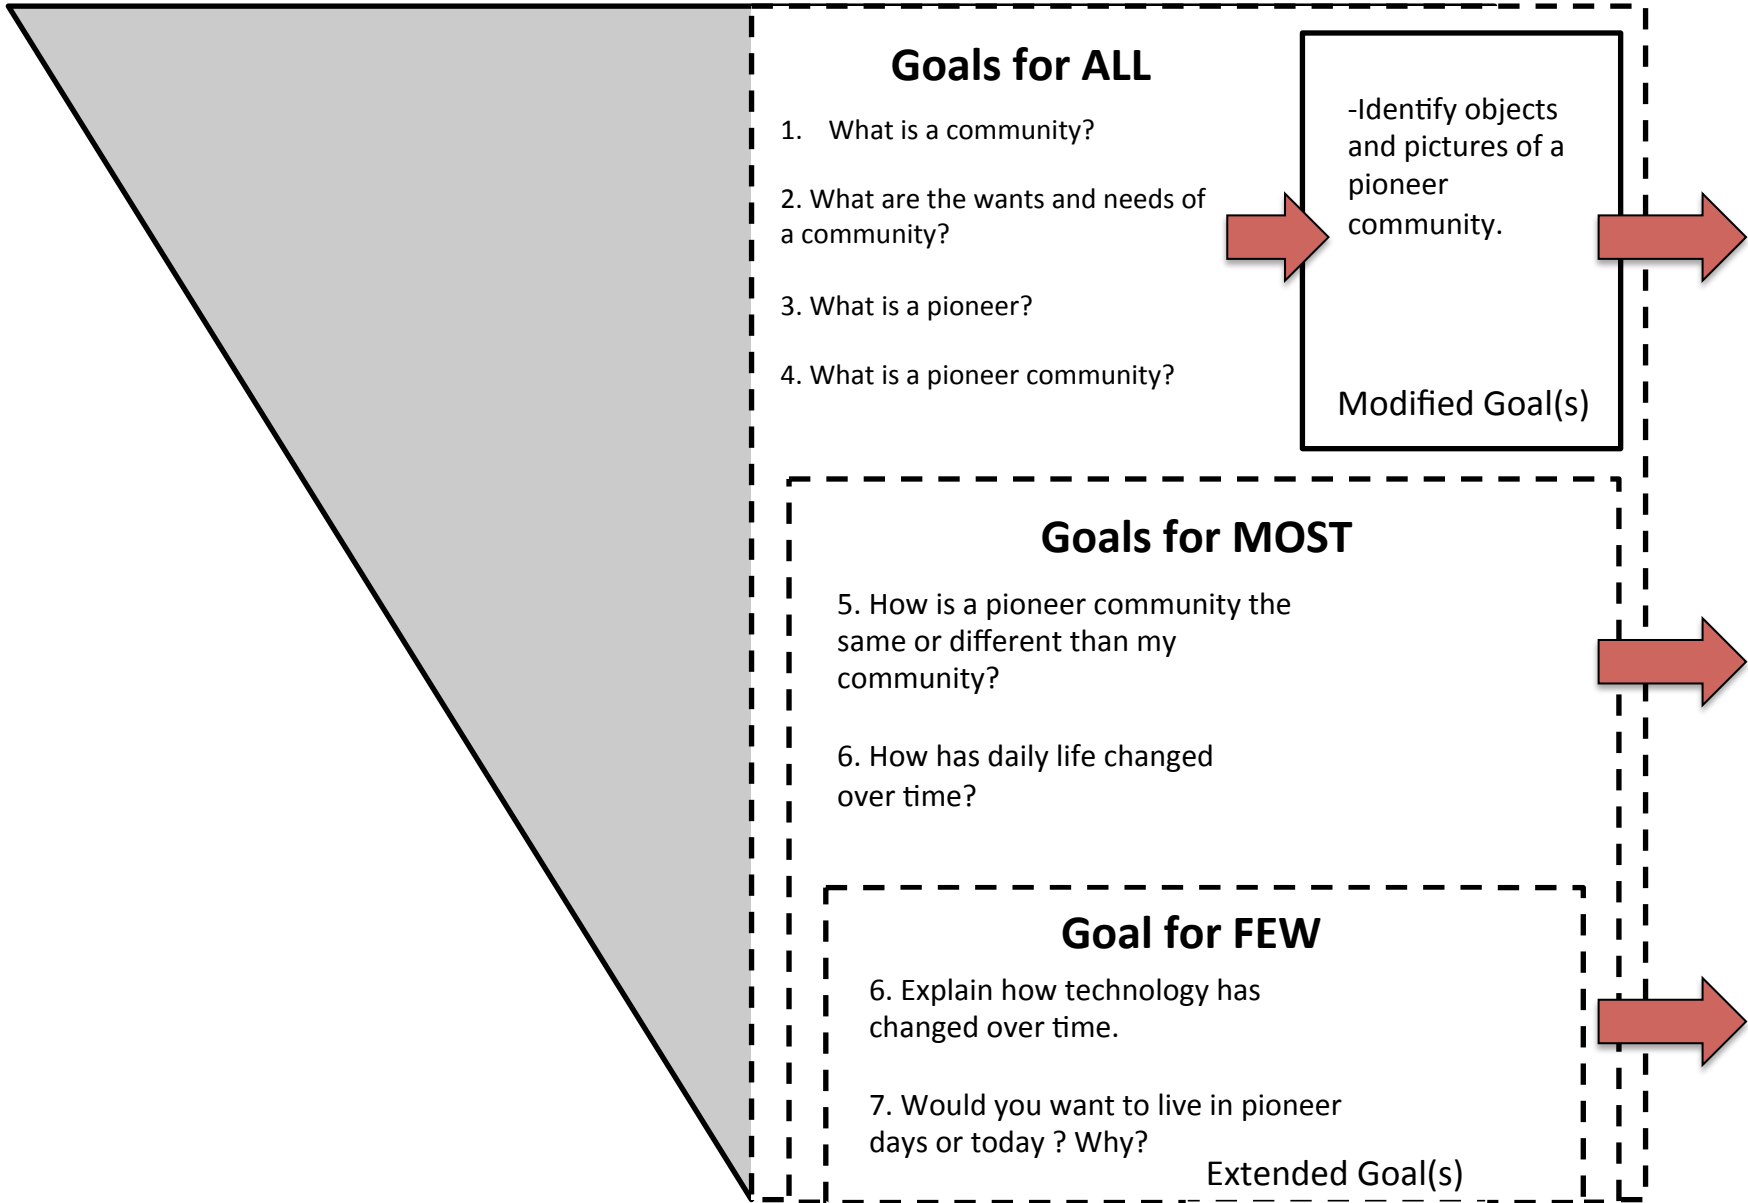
Goals for ALL

1. What is a community?

2. What are the wants and needs of a community?

3. What is a pioneer?

4. What is a pioneer community?

-Identify objects and pictures of a pioneer community.

Modified Goal(s)

Goals for MOST

5. How is a pioneer community the same or different than my community?

6. How has daily life changed over time?

Goal for FEW

6. Explain how technology has changed over time.

7. Would you want to live in pioneer days or today ? Why?

Extended Goal(s)